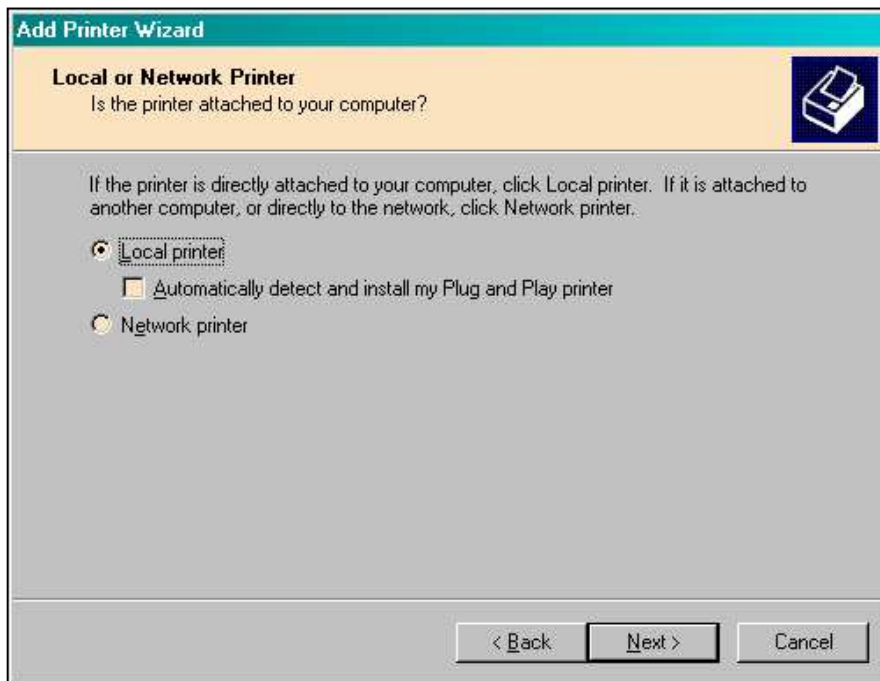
Add Printer Wizard

Local or Network Printer
Is the printer attached to your computer?

If the printer is directly attached to your computer, click Local printer. If it is attached to another computer, or directly to the network, click Network printer.

Local printer

Automatically detect and install my Plug and Play printer

Network printer

< Back

Next >

Cancel